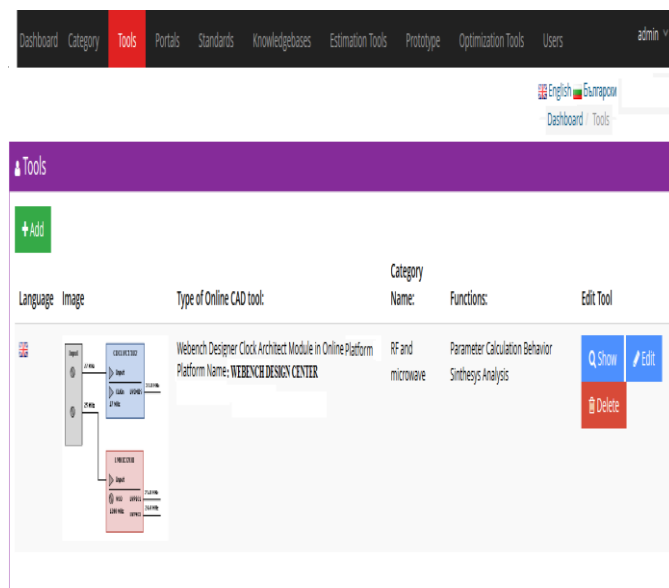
Dashboard Category Tools Portals Standards Knowledgebases Estimation Tools Prototype Optimization Tools Users admin

English Български

Dashboard / Tools

Tools

+Add

| Language | Image | Type of Online CAD tool: | Category Name: | Functions: | Edit Tool |
|---|---|---|---|---|---|
| | Input CDCE72010 Input VCXO LVCMOS LMK04828 Input VCO LVPECL LVPECL | Webench Designer Clock Architect Module in Online Platform Platform Name: WEBENCH DESIGN CENTER | RF and microwave | Parameter Calculation Behavior Sinthesys Analysis | Show Edit Delete |